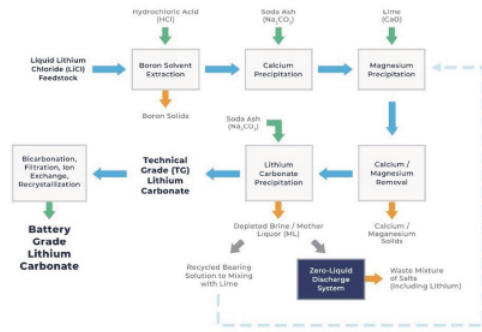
Hydrochloric Acid (HCl)

Soda Ash ($Na_2CO_3$)

Lime (CaO)

Liquid Lithium Chloride (LiCl) Feedstock

Boron Solvent Extraction

Calcium Precipitation

Magnesium Precipitation

Boron Solids

Soda Ash ($Na_2CO_3$)

Bicarbonation, Filtration, Ion Exchange, Recrystallization

Technical Grade (TG) Lithium Carbonate

Lithium Carbonate Precipitation

Calcium / Magnesium Removal

Battery Grade Lithium Carbonate

Depleted Brine / Mother Liquor (ML)

Calcium / Magaenesium Solids

Recycled Bearing Solution to Mixing with Lime

Zero-Liquid Discharge System

Waste Mixture of Salts (Including Lithium)